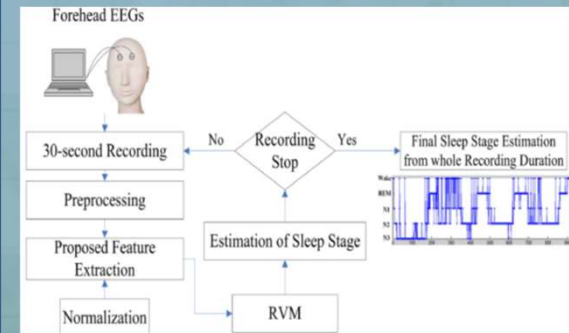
Forehead EEGs

30-second Recording

No

Recording Stop

Yes

Final Sleep Stage Estimation from whole Recording Duration

Wake

REM

N1

N2

N3

Preprocessing

Proposed Feature Extraction

Estimation of Sleep Stage

Normalization

RVM